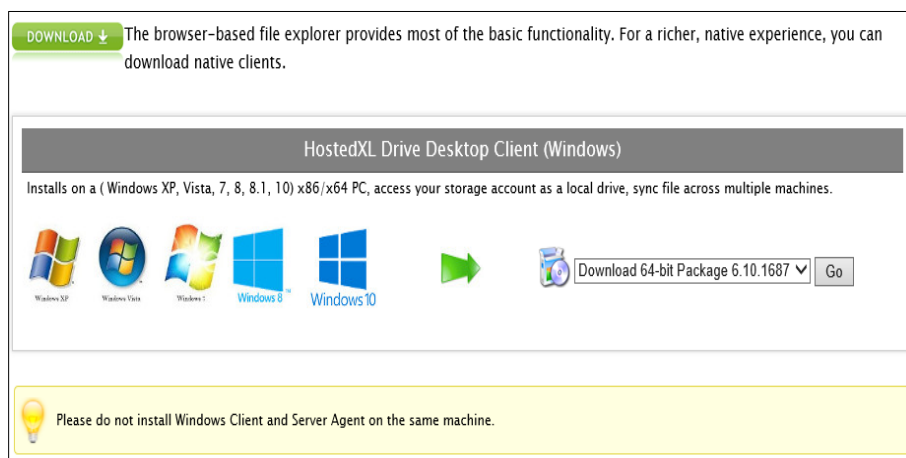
DOWNLOAD

The browser-based file explorer provides most of the basic functionality. For a richer, native experience, you can download native clients.

HostedXL Drive Desktop Client (Windows)

Installs on a ( Windows XP, Vista, 7, 8, 8.1, 10) x86/x64 PC, access your storage account as a local drive, sync file across multiple machines.

Windows XP Windows Vista Windows 7 Windows 8 Windows10

Download 64-bit Package 6.10.1687 Go

Please do not install Windows Client and Server Agent on the same machine.